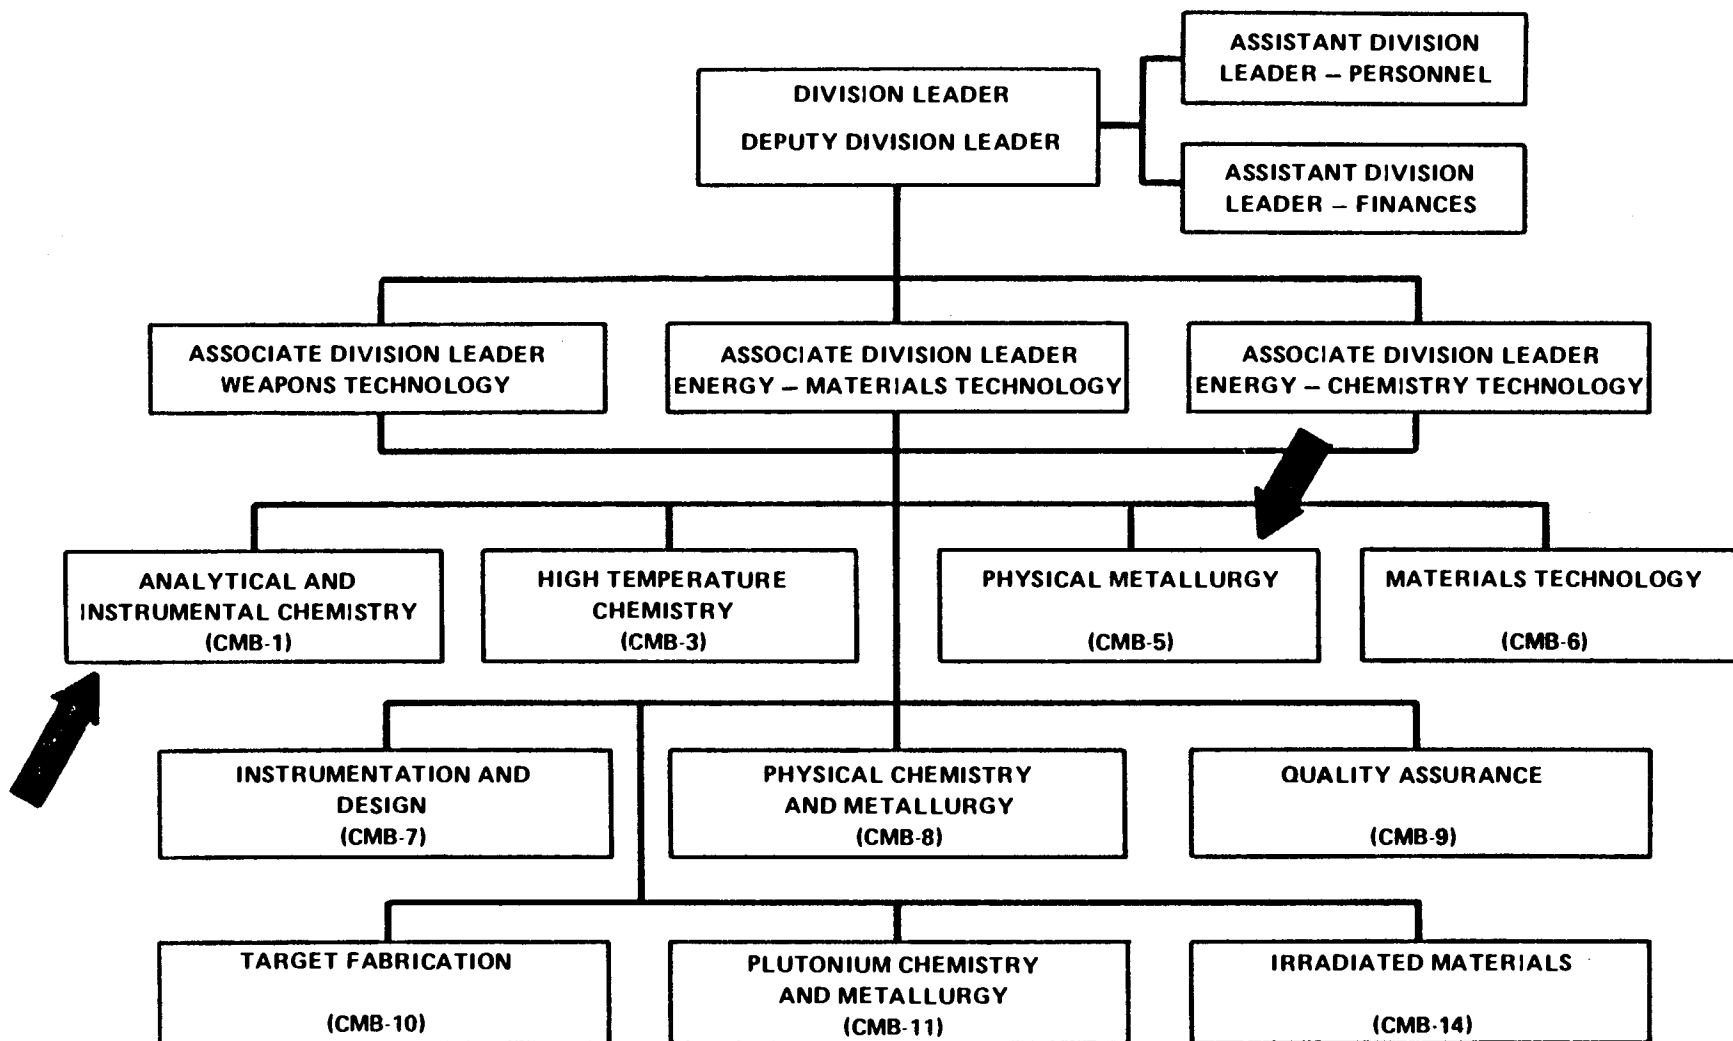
DIVISION LEADER
DEPUTY DIVISION LEADER

ASSISTANT DIVISION LEADER – PERSONNEL

ASSISTANT DIVISION LEADER – FINANCES

ASSOCIATE DIVISION LEADER WEAPONS TECHNOLOGY

ASSOCIATE DIVISION LEADER ENERGY – MATERIALS TECHNOLOGY

ASSOCIATE DIVISION LEADER ENERGY – CHEMISTRY TECHNOLOGY

ANALYTICAL AND INSTRUMENTAL CHEMISTRY (CMB-1)

HIGH TEMPERATURE CHEMISTRY (CMB-3)

PHYSICAL METALLURGY (CMB-5)

MATERIALS TECHNOLOGY (CMB-6)

INSTRUMENTATION AND DESIGN (CMB-7)

PHYSICAL CHEMISTRY AND METALLURGY (CMB-8)

QUALITY ASSURANCE (CMB-9)

TARGET FABRICATION (CMB-10)

PLUTONIUM CHEMISTRY AND METALLURGY (CMB-11)

IRRADIATED MATERIALS (CMB-14)